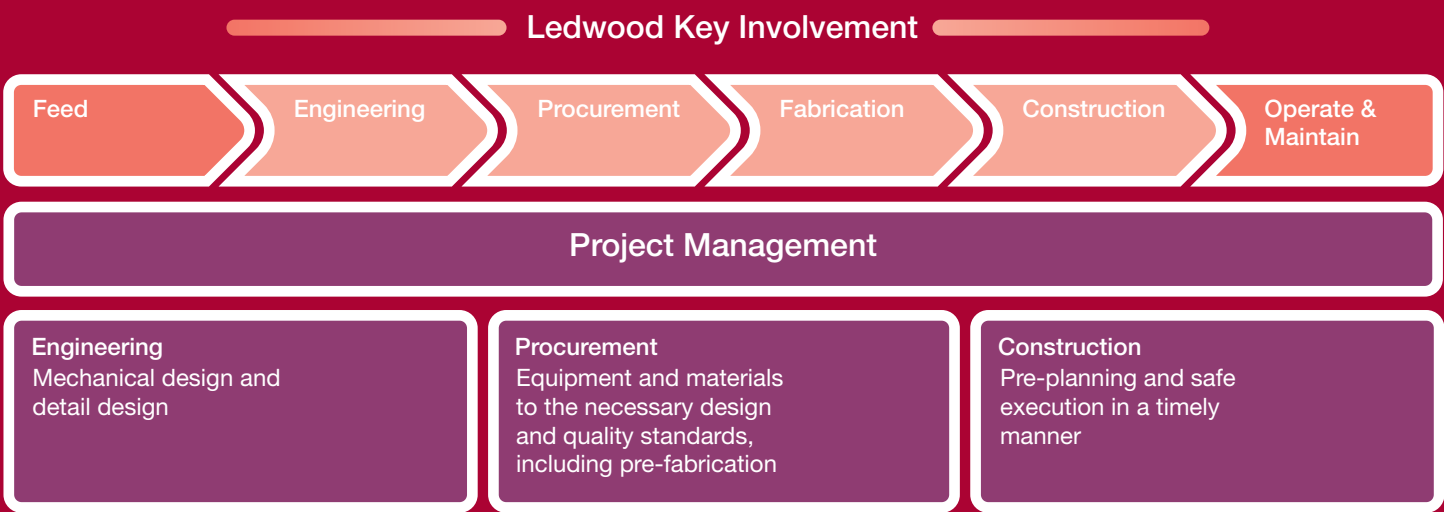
Ledwood Key Involvement

Feed

Engineering

Procurement

Fabrication

Construction

Operate & Maintain

Project Management

Engineering
Mechanical design and detail design

Procurement
Equipment and materials to the necessary design and quality standards, including pre-fabrication

Construction
Pre-planning and safe execution in a timely manner